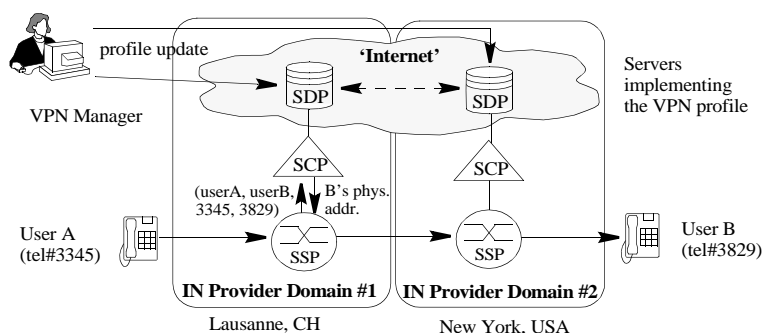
profile update

'Internet'

Servers implementing the VPN profile

SDP

SDP

VPN Manager

SCP

SCP

(userA, userB, 3345, 3829)

B's phys. addr.

User A (tel#3345)

SSP

SSP

User B (tel#3829)

IN Provider Domain #1

IN Provider Domain #2

Lausanne, CH

New York, USA